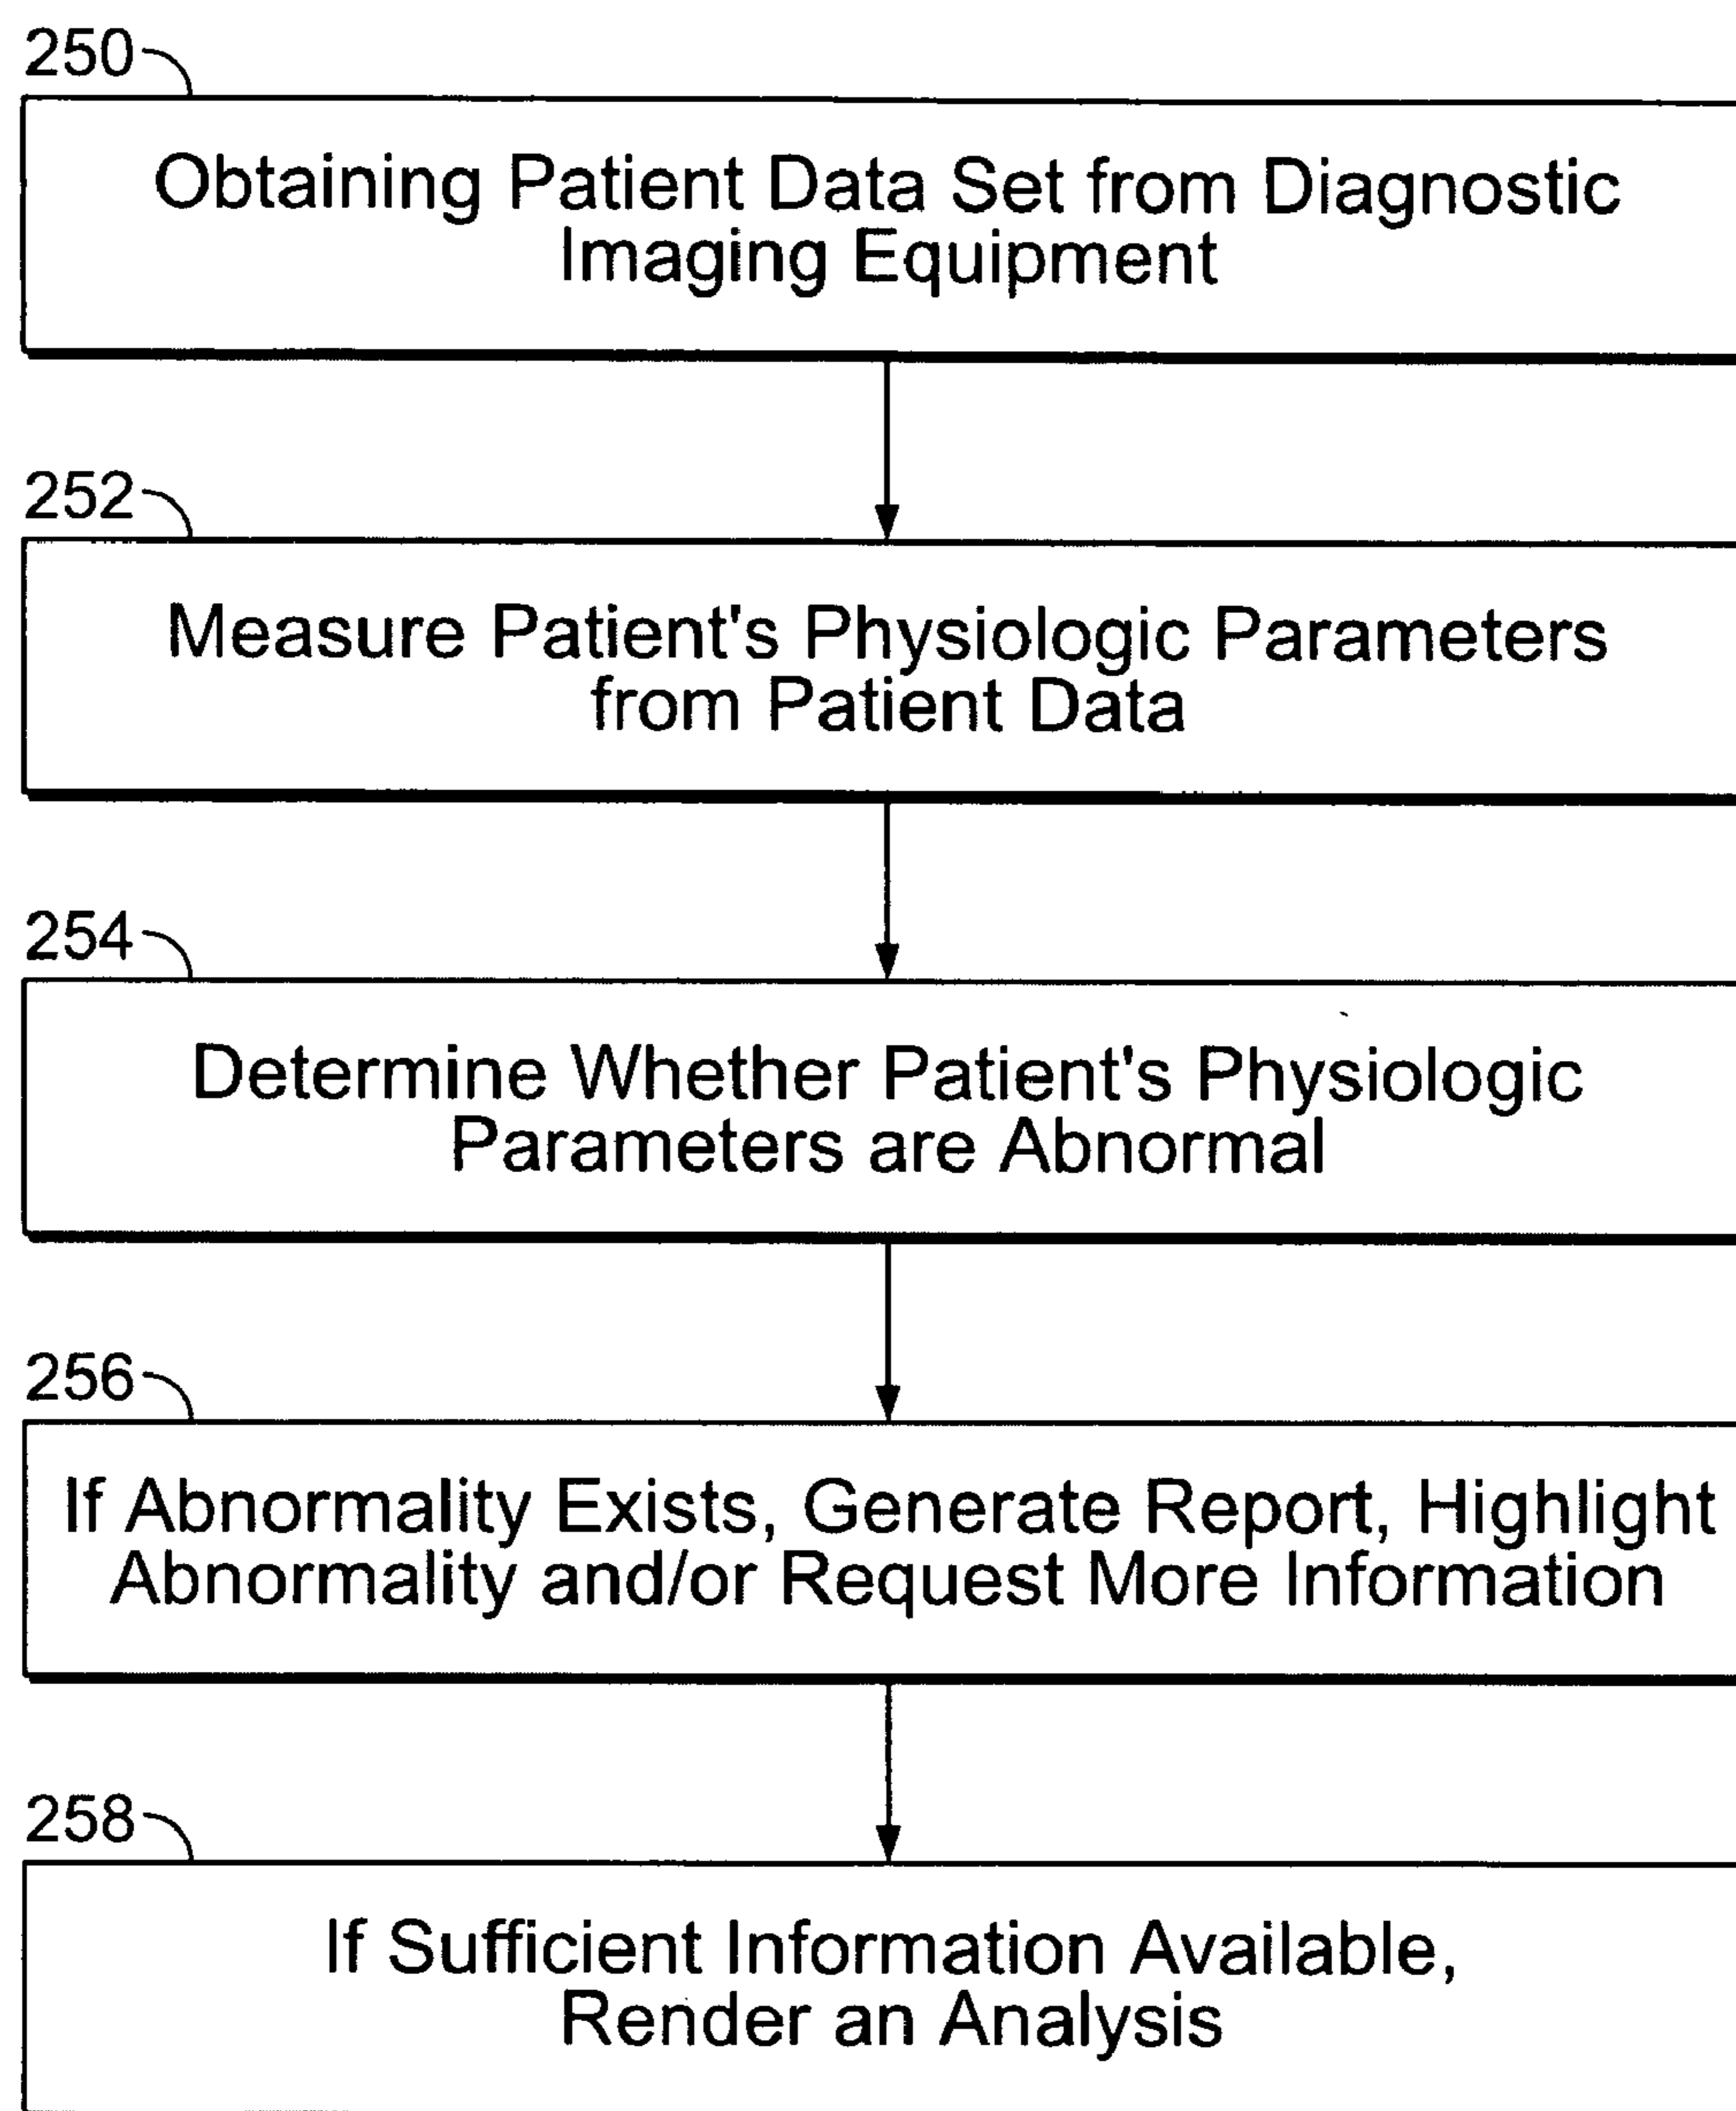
250

Obtaining Patient Data Set from Diagnostic Imaging Equipment

252

Measure Patient's Physiologic Parameters from Patient Data

254

Determine Whether Patient's Physiologic Parameters are Abnormal

256

If Abnormality Exists, Generate Report, Highlight Abnormality and/or Request More Information

258

If Sufficient Information Available, Render an Analysis